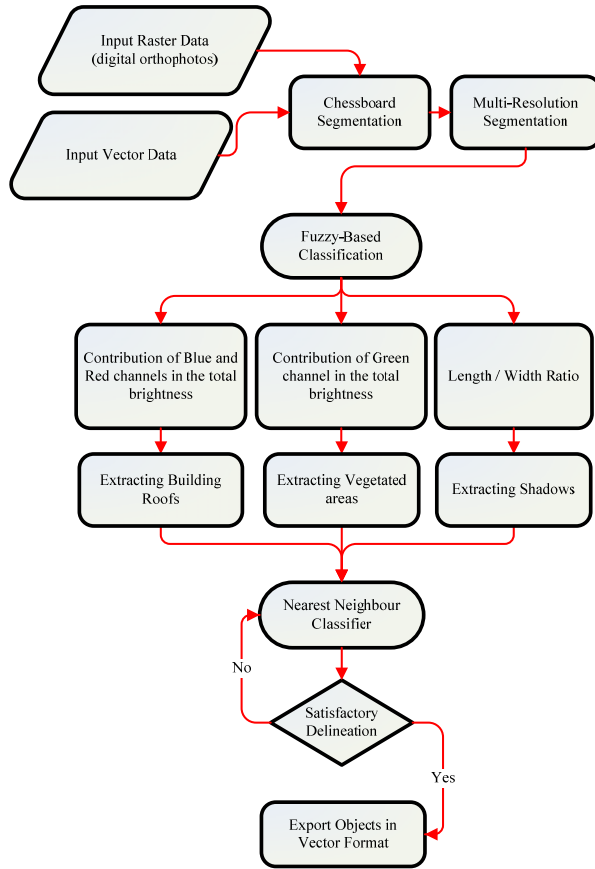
Input Raster Data
(digital orthophotos)

Input Vector Data

Chessboard Segmentation

Multi-Resolution Segmentation

Fuzzy-Based Classification

Contribution of Blue and Red channels in the total brightness

Contribution of Green channel in the total brightness

Length / Width Ratio

Extracting Building Roofs

Extracting Vegetated areas

Extracting Shadows

Nearest Neighbour Classifier

No

Satisfactory Delineation

Yes

Export Objects in Vector Format